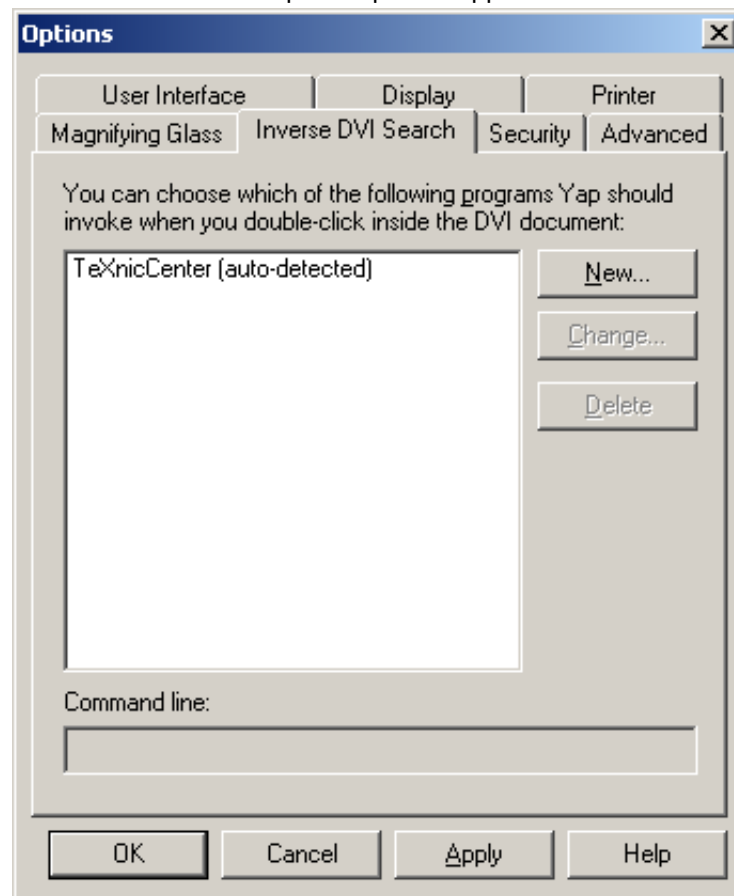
Options

User Interface | Display | Printer
Magnifying Glass | Inverse DVI Search | Security | Advanced

You can choose which of the following programs Yap should invoke when you double-click inside the DVI document:

TeXnicCenter (auto-detected)

New...

Change...

Delete

Command line:

OK | Cancel | Apply | Help